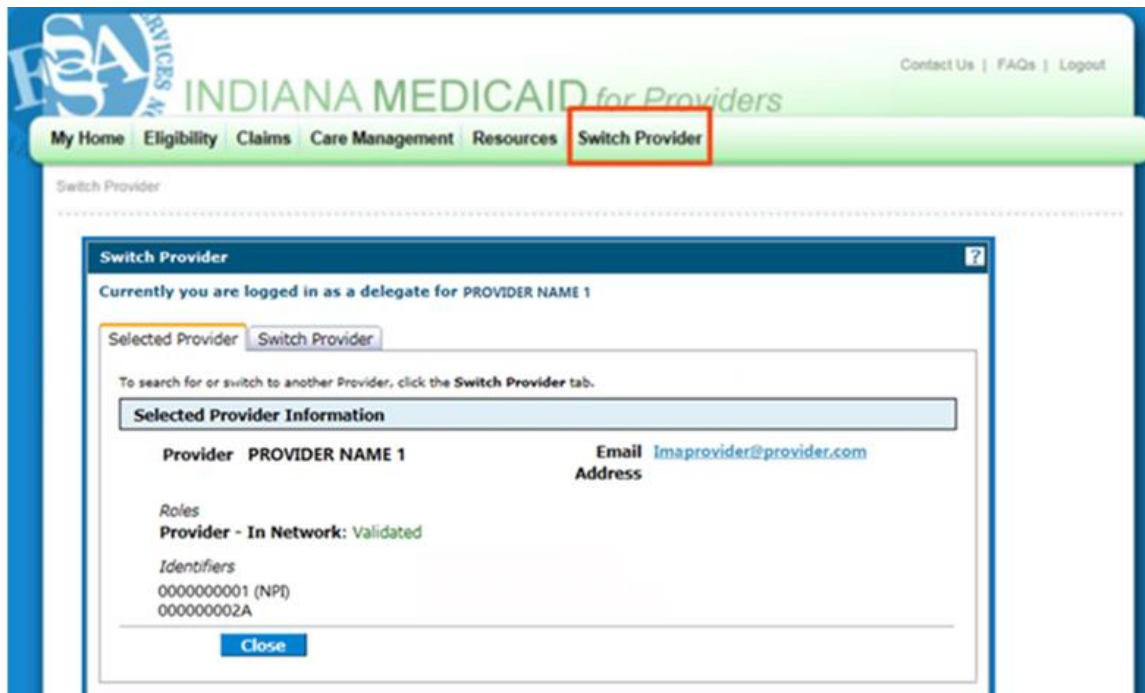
FSSA SERVICES

INDIANA MEDICAID for Providers

Contact Us | FAQs | Logout

My Home | Eligibility | Claims | Care Management | Resources | Switch Provider

Switch Provider

Switch Provider

?

Currently you are logged in as a delegate for PROVIDER NAME 1

Selected Provider | Switch Provider

To search for or switch to another Provider, click the Switch Provider tab.

Selected Provider Information

Provider PROVIDER NAME 1

Email Address Imaprovider@provider.com

Roles
Provider - In Network: Validated

Identifiers
0000000001 (NPI)
000000002A

Close